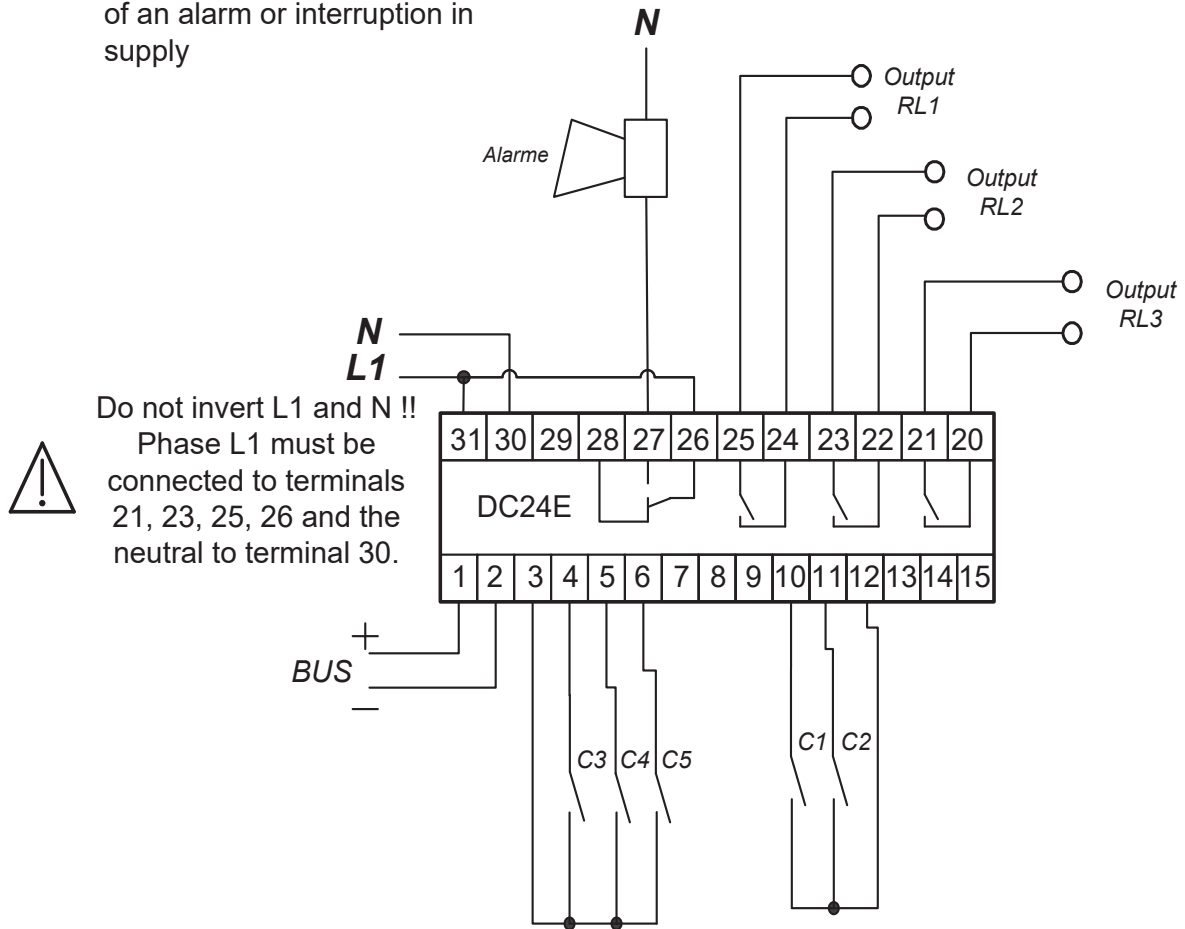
of an alarm or interruption in supply

N

Alarme

Output RL1

Output RL2

Output RL3

N
L1

Do not invert L1 and N !! Phase L1 must be connected to terminals 21, 23, 25, 26 and the neutral to terminal 30.

| 31 | 30 | 29 | 28 | 27 | 26 | 25 | 24 | 23 | 22 | 21 | 20 |
|---|---|---|---|---|---|---|---|---|---|---|---|

DC24E

| 1 | 2 | 3 | 4 | 5 | 6 | 7 | 8 | 9 | 10 | 11 | 12 | 13 | 14 | 15 |
|---|---|---|---|---|---|---|---|---|---|---|---|---|---|---|

+
BUS
−

C3 C4 C5

C1 C2